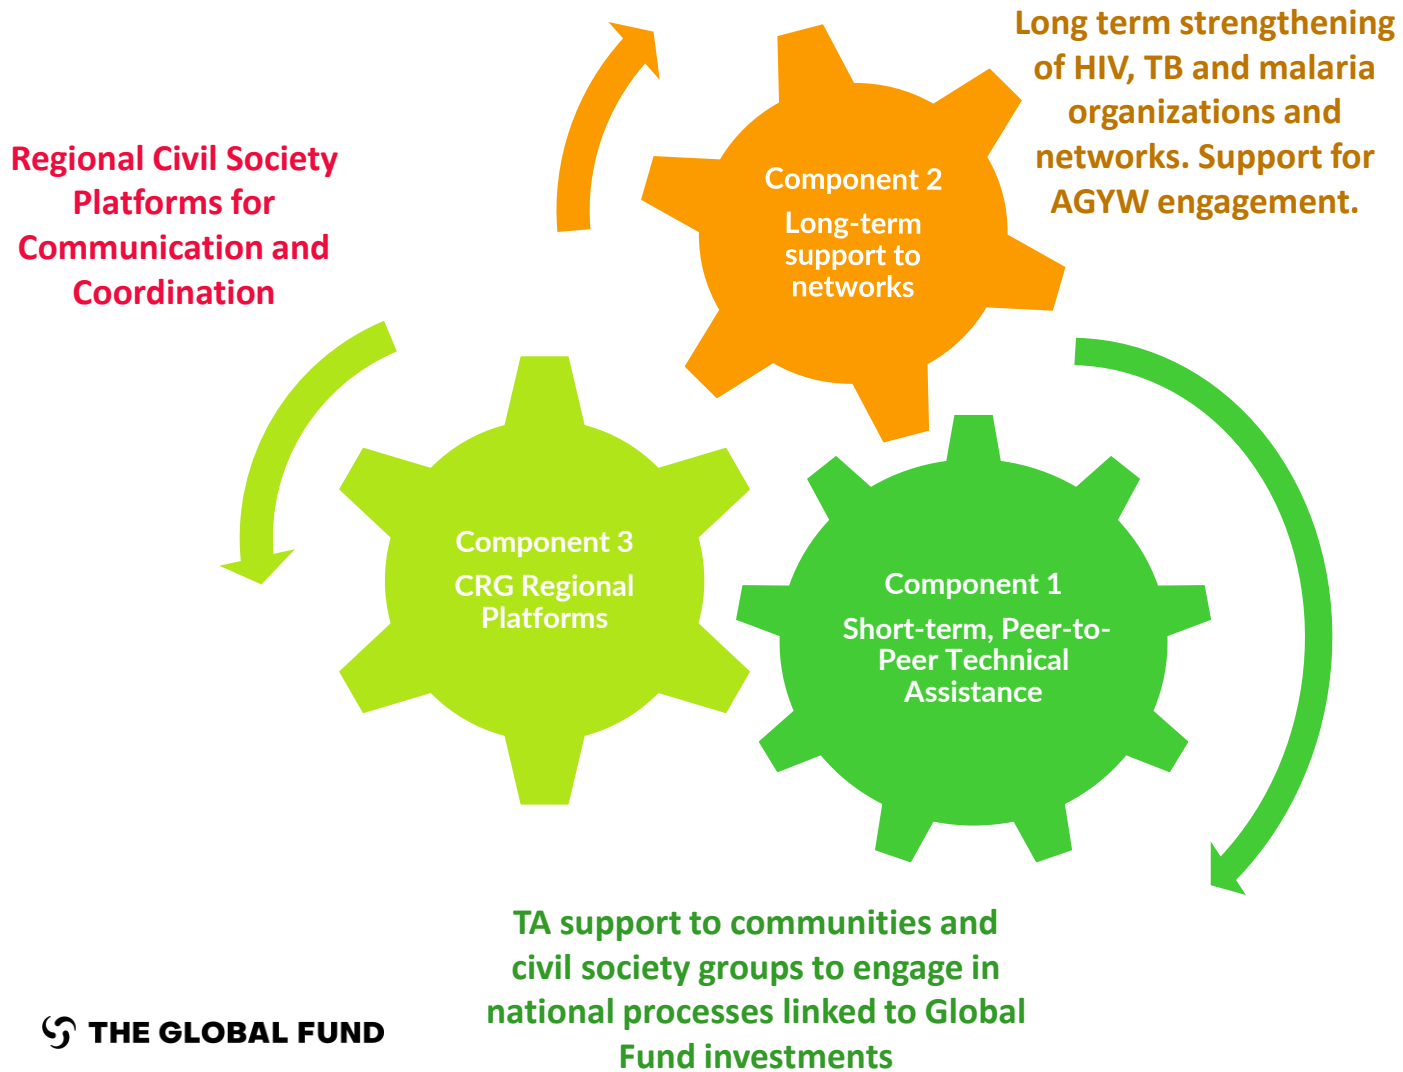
Long term strengthening of HIV, TB and malaria organizations and networks. Support for AGYW engagement.

Regional Civil Society Platforms for Communication and Coordination

Component 2
Long-term support to networks

Component 3
CRG Regional Platforms

Component 1
Short-term, Peer-to-Peer Technical Assistance

TA support to communities and civil society groups to engage in national processes linked to Global Fund investments

THE GLOBAL FUND